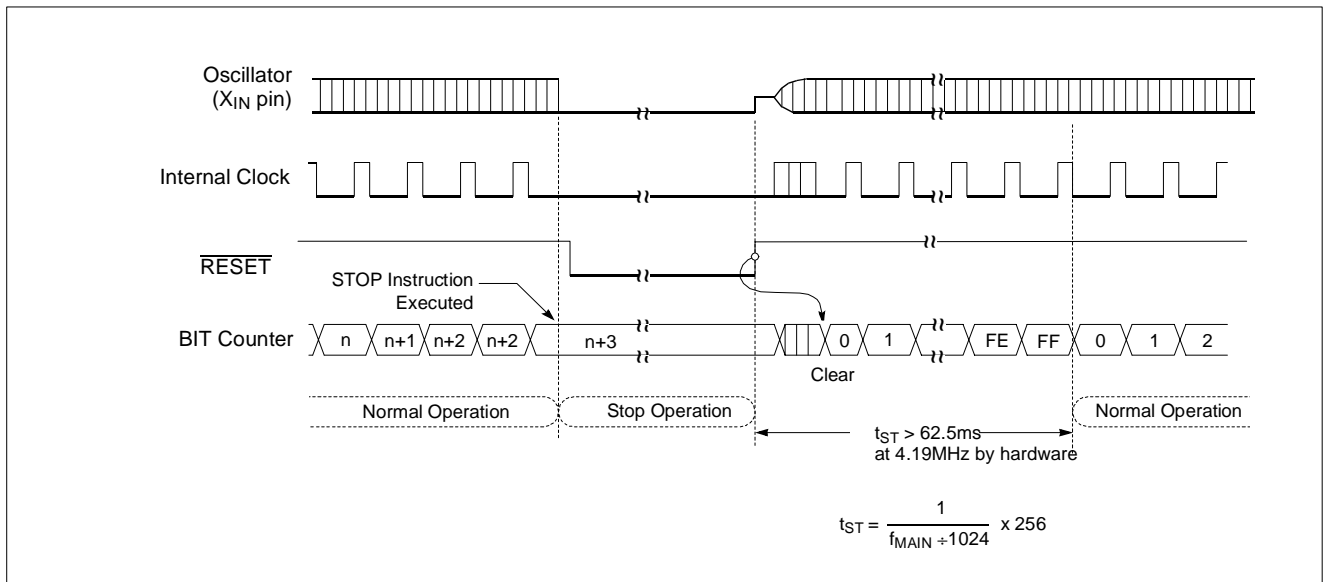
Oscillator ($X_{IN}$ pin)

Internal Clock

$\overline{RESET}$

STOP Instruction Executed

BIT Counter

n

n+1

n+2

n+2

n+3

0

1

FE

FF

0

1

2

Clear

Normal Operation

Stop Operation

Normal Operation

$t_{ST}$ > 62.5ms at 4.19MHz by hardware

$t_{ST} = \frac{1}{f_{MAIN} \div 1024} \times 256$